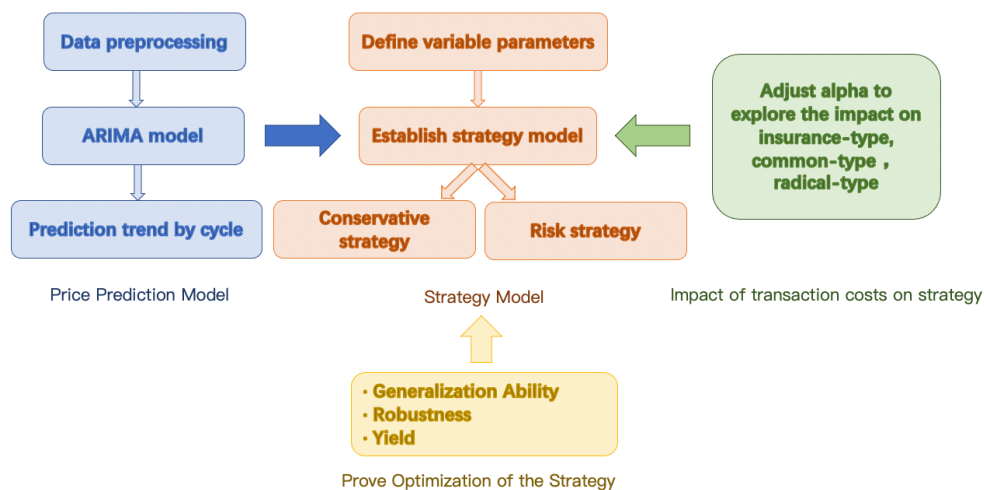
Data preprocessing

ARIMA model

Prediction trend by cycle

Price Prediction Model

Define variable parameters

Establish strategy model

Conservative strategy

Risk strategy

Strategy Model

Adjust alpha to explore the impact on insurance-type, common-type , radical-type

Impact of transaction costs on strategy

· Generalization Ability
· Robustness
· Yield

Prove Optimization of the Strategy